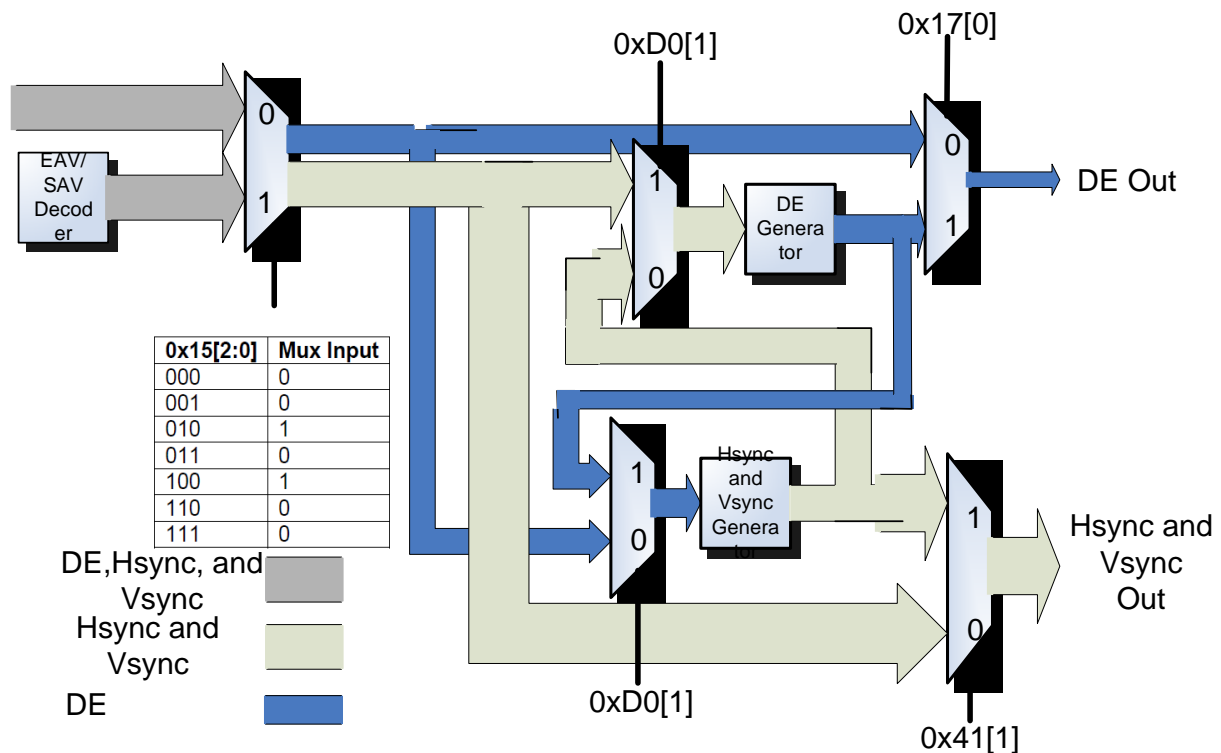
0xD0[1]

0x17[0]

0

1

EAV/ SAV Decod er

1

0

DE Genera tor

0

1

DE Out

| 0x15[2:0] | Mux Input |
|---|---|
| 000 | 0 |
| 001 | 0 |
| 010 | 1 |
| 011 | 0 |
| 100 | 1 |
| 110 | 0 |
| 111 | 0 |

1

0

Hsync and Vsync Genera tor

1

0

Hsync and Vsync Out

DE,Hsync, and Vsync

Hsync and Vsync

DE

0xD0[1]

0x41[1]